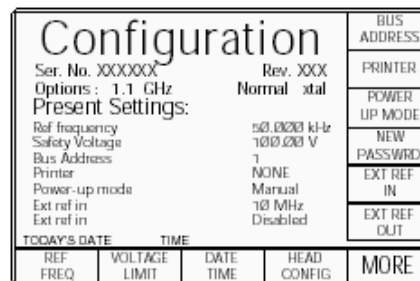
Configuration

Ser. No. XXXXXX Rev. XXX
Options : 1.1 GHz Normal xtal

Present Settings:

| | |
|---|---|
| Ref frequency | 50.000 kHz |
| Safety Voltage | 100.00 V |
| Bus Address | 1 |
| Printer | NONE |
| Power-up mode | Manual |
| Ext ref in | 10 MHz |
| Ext ref in | Disabled |

TODAY'S DATE TIME

BUS ADDRESS
PRINTER
POWER UP MODE
NEW PASSWRD
EXT REF IN
EXT REF OUT

REF FREQ
VOLTAGE LIMIT
DATE TIME
HEAD CONFIG
MORE